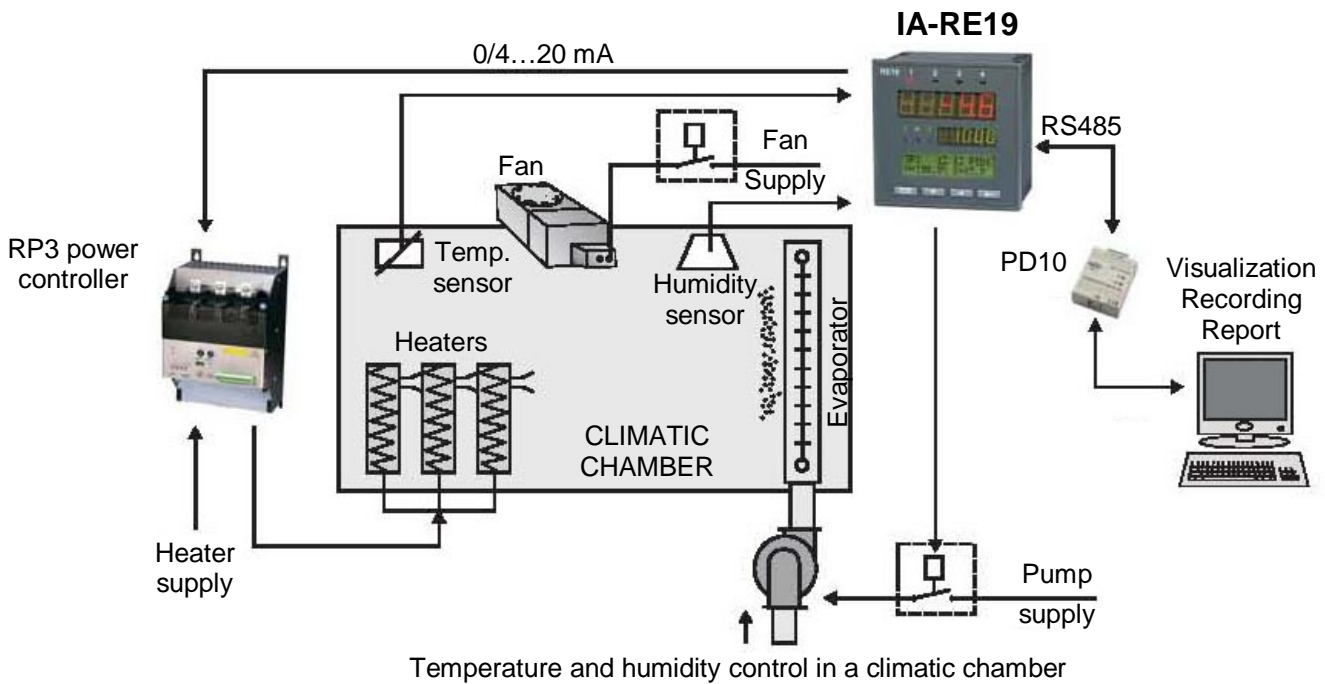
IA-RE19

0/4…20 mA

RS485

Fan

Fan Supply

RP3 power controller

Temp. sensor

Humidity sensor

Evaporator

PD10

Visualization Recording Report

Heaters

CLIMATIC CHAMBER

Heater supply

Pump supply

Temperature and humidity control in a climatic chamber